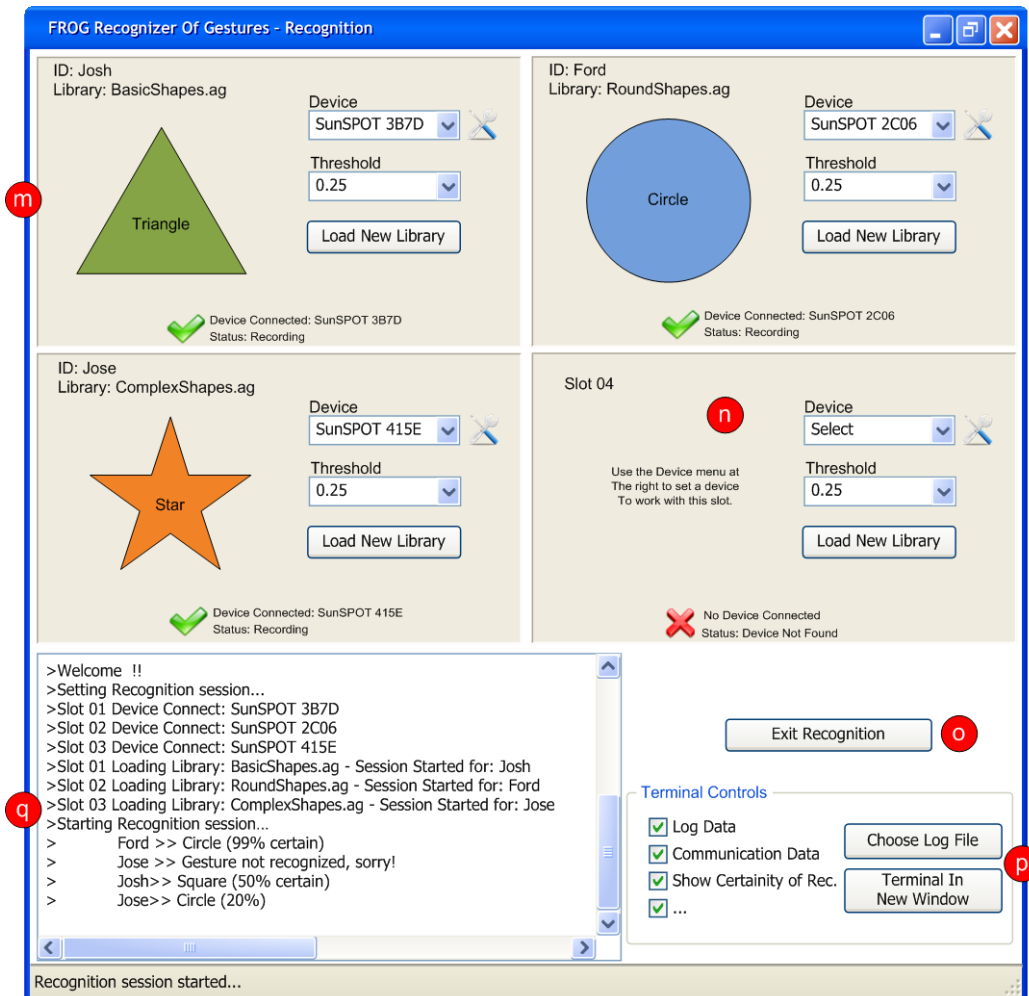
FROG Recognizer Of Gestures - Recognition

m

ID: Josh
Library: BasicShapes.ag

Triangle

Device
SunSPOT 3B7D

Threshold
0.25

Load New Library

Device Connected: SunSPOT 3B7D
Status: Recording

ID: Ford
Library: RoundShapes.ag

Circle

Device
SunSPOT 2C06

Threshold
0.25

Load New Library

Device Connected: SunSPOT 2C06
Status: Recording

ID: Jose
Library: ComplexShapes.ag

Star

Device
SunSPOT 415E

Threshold
0.25

Load New Library

Device Connected: SunSPOT 415E
Status: Recording

Slot 04

n

Use the Device menu at The right to set a device To work with this slot.

Device
Select

Threshold
0.25

Load New Library

No Device Connected
Status: Device Not Found

>Welcome !!
>Setting Recognition session...
>Slot 01 Device Connect: SunSPOT 3B7D
>Slot 02 Device Connect: SunSPOT 2C06
>Slot 03 Device Connect: SunSPOT 415E
>Slot 01 Loading Library: BasicShapes.ag - Session Started for: Josh
>Slot 02 Loading Library: RoundShapes.ag - Session Started for: Ford
>Slot 03 Loading Library: ComplexShapes.ag - Session Started for: Jose
>Starting Recognition session…
> Ford >> Circle (99% certain)
> Jose >> Gesture not recognized, sorry!
> Josh>> Square (50% certain)
> Jose>> Circle (20%)

q

Exit Recognition

o

Terminal Controls
Log Data
Communication Data
Show Certainity of Rec.
...

Choose Log File

Terminal In New Window

p

Recognition session started...